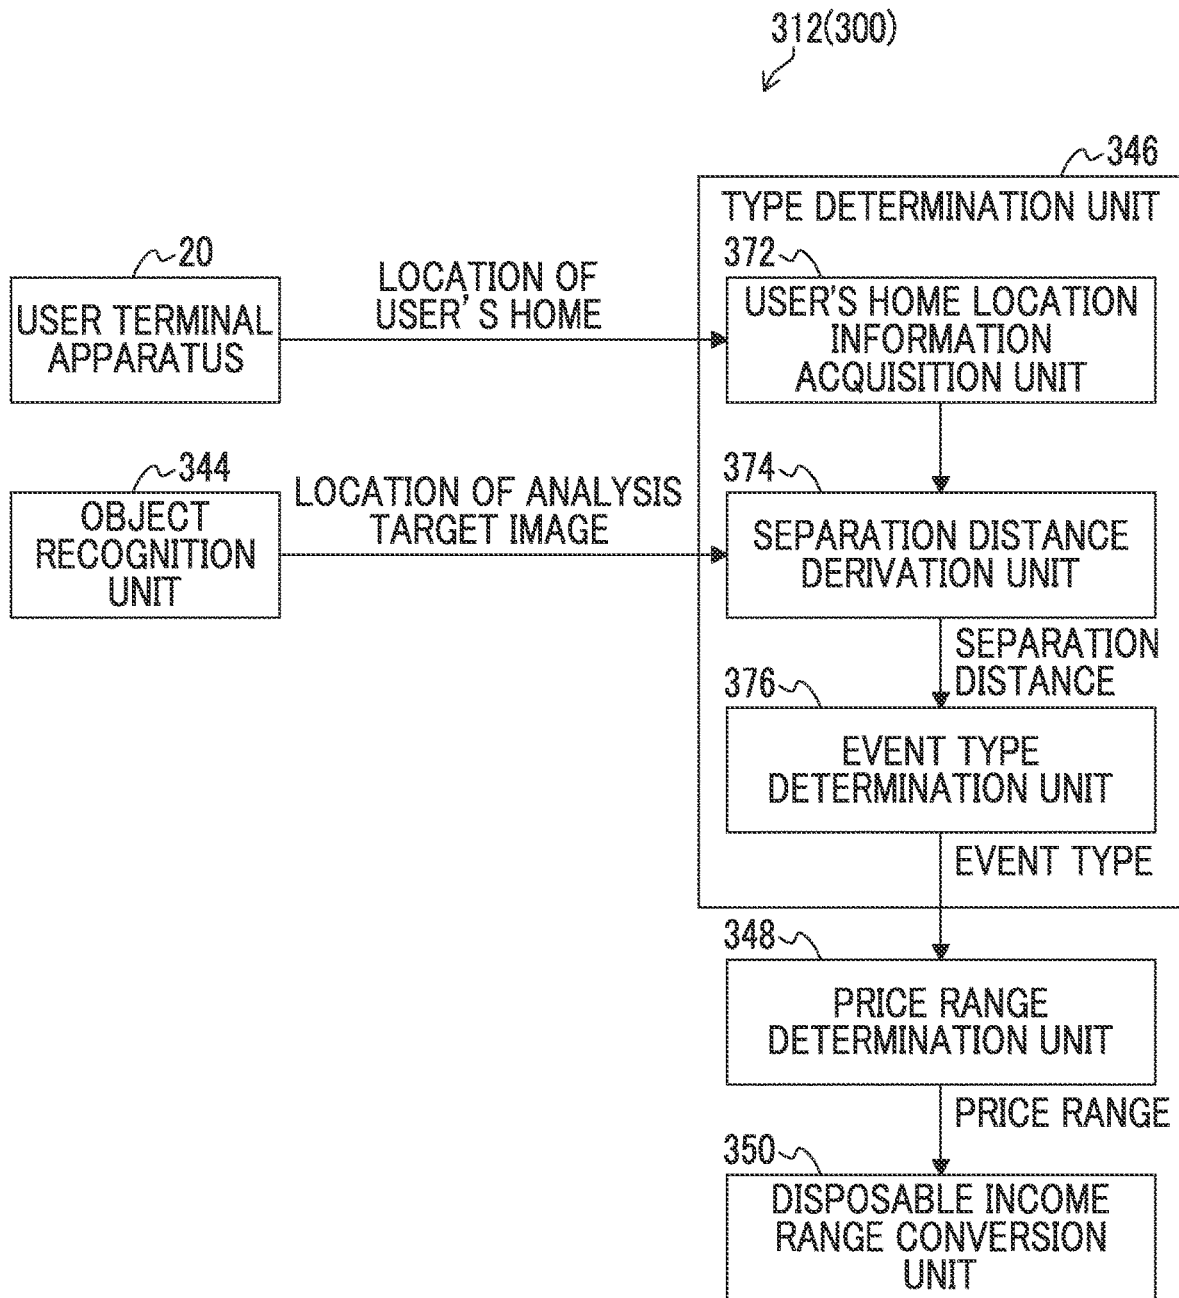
312(300)

346

TYPE DETERMINATION UNIT

20

USER TERMINAL APPARATUS

LOCATION OF USER' S HOME

372

USER'S HOME LOCATION INFORMATION ACQUISITION UNIT

344

OBJECT RECOGNITION UNIT

LOCATION OF ANALYSIS TARGET IMAGE

374

SEPARATION DISTANCE DERIVATION UNIT

SEPARATION DISTANCE

376

EVENT TYPE DETERMINATION UNIT

EVENT TYPE

348

PRICE RANGE DETERMINATION UNIT

PRICE RANGE

350

DISPOSABLE INCOME RANGE CONVERSION UNIT